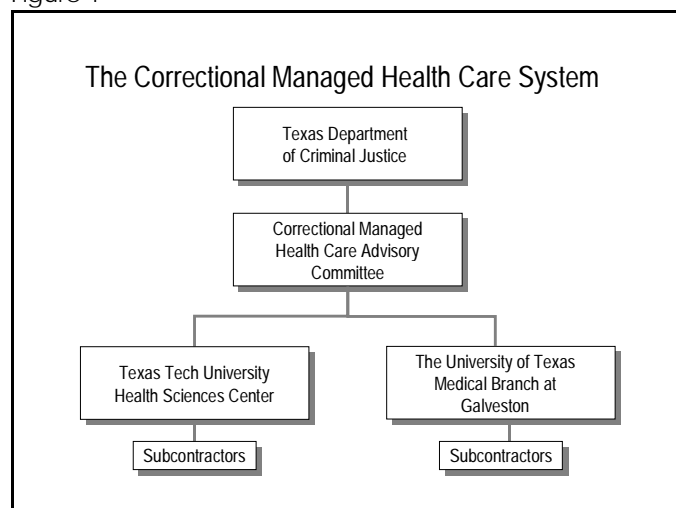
Figure 1

The Correctional Managed Health Care System

Texas Department of Criminal Justice

Correctional Managed Health Care Advisory Committee

Texas Tech University Health Sciences Center

The University of Texas Medical Branch at Galveston

Subcontractors

Subcontractors